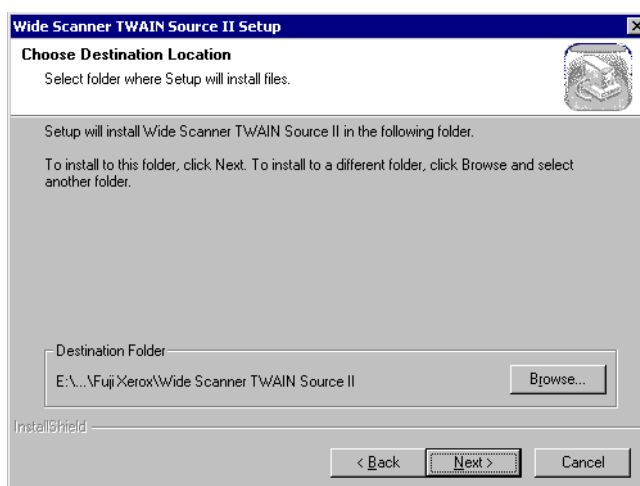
Wide Scanner TWAIN Source II Setup

Choose Destination Location

Select folder where Setup will install files.

Setup will install Wide Scanner TWAIN Source II in the following folder.

To install to this folder, click Next. To install to a different folder, click Browse and select another folder.

Destination Folder

E:\...\Fuji Xerox\Wide Scanner TWAIN Source II

Browse...

InstallShield

< Back

Next >

Cancel